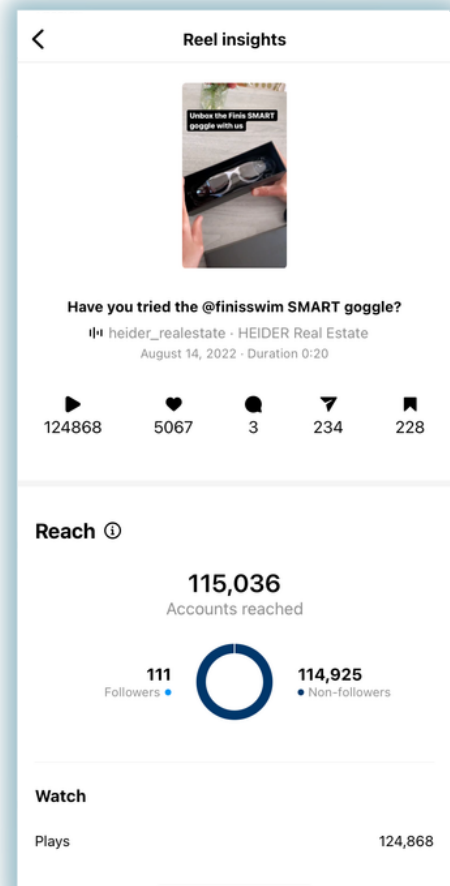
Reel insights

Unbox the Finis SMART goggle with us

Have you tried the @finisswim SMART goggle?

heider_realestate · HEIDER Real Estate

August 14, 2022 · Duration 0:20

124868 5067 3 234 228

Reach

115,036

Accounts reached

111

Followers

114,925

Non-followers

Watch

Plays 124,868